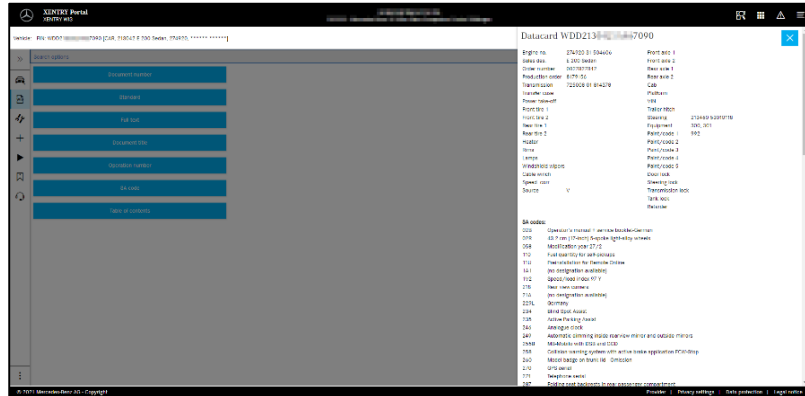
XENTRY Portal
XENTRY WIS

Vehicle: FIN: WDD2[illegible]7090 [Cab, 213047 E 300 Sedan, 274920, ****** ******]

Search options

Document number
Standard
Full text
Document title
Operation number
SA code
Table of contents

Datacard WDD213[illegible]7090

| Engine no. | 274920 31 594604 | Front axle 1 | |
|---|---|---|---|
| Sales des. | E 300 Sedan | Front axle 2 | |
| Order number | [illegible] | Rear axle 1 | |
| Production order | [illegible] | Rear axle 2 | |
| Transmission | 725026 01 614378 | Cab | |
| Transfer case | | Platform | |
| Power take-off | | VIN | |
| Front tire 1 | | Trailer hitch | |
| Front tire 2 | | Steering | 213460 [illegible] |
| Rear tire 1 | | Equipment | 300, 301 |
| Rear tire 2 | | Paint/code 1 | 992 |
| Heater | | Paint/code 2 | |
| Body | | Paint/code 3 | |
| Lamps | | Paint/code 4 | |
| Windshield wipers | | Paint/code 5 | |
| Cable winch | | Door lock | |
| Speed. com | | Steering lock | |
| Source | V | Transmission lock | |
| | | Tank lock | |
| | | Retarder | |

SA codes:
02B Operator's manual + service booklet+German
07R 48.3 cm (19-inch) 5-spoke light-alloy wheels
06B Modification year 2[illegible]
11U Fuel quantity for self-pickups
11U Preinstallation for Remote Online
161 [no designation available]
1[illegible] Speed/load index 97 Y
21B Rear view camera
21A [no designation available]
227L Germany
234 Blind Spot Assist
235 Active Parking Assist
244 Analog clock
249 Automatic dimming inside rearview mirror and outside mirrors
255B Mini-labels with BSS and COD
258 Collision warning system with active brake application PCM/Stop
260 Model badge on trunk lid - Omission
270 GPS aerial
271 Telephone aerial
287 Folding seat backrests in rear passenger compartment

© 2021 Mercedes-Benz AG - Copyright
Provider | Privacy settings | Data protection | Legal notice